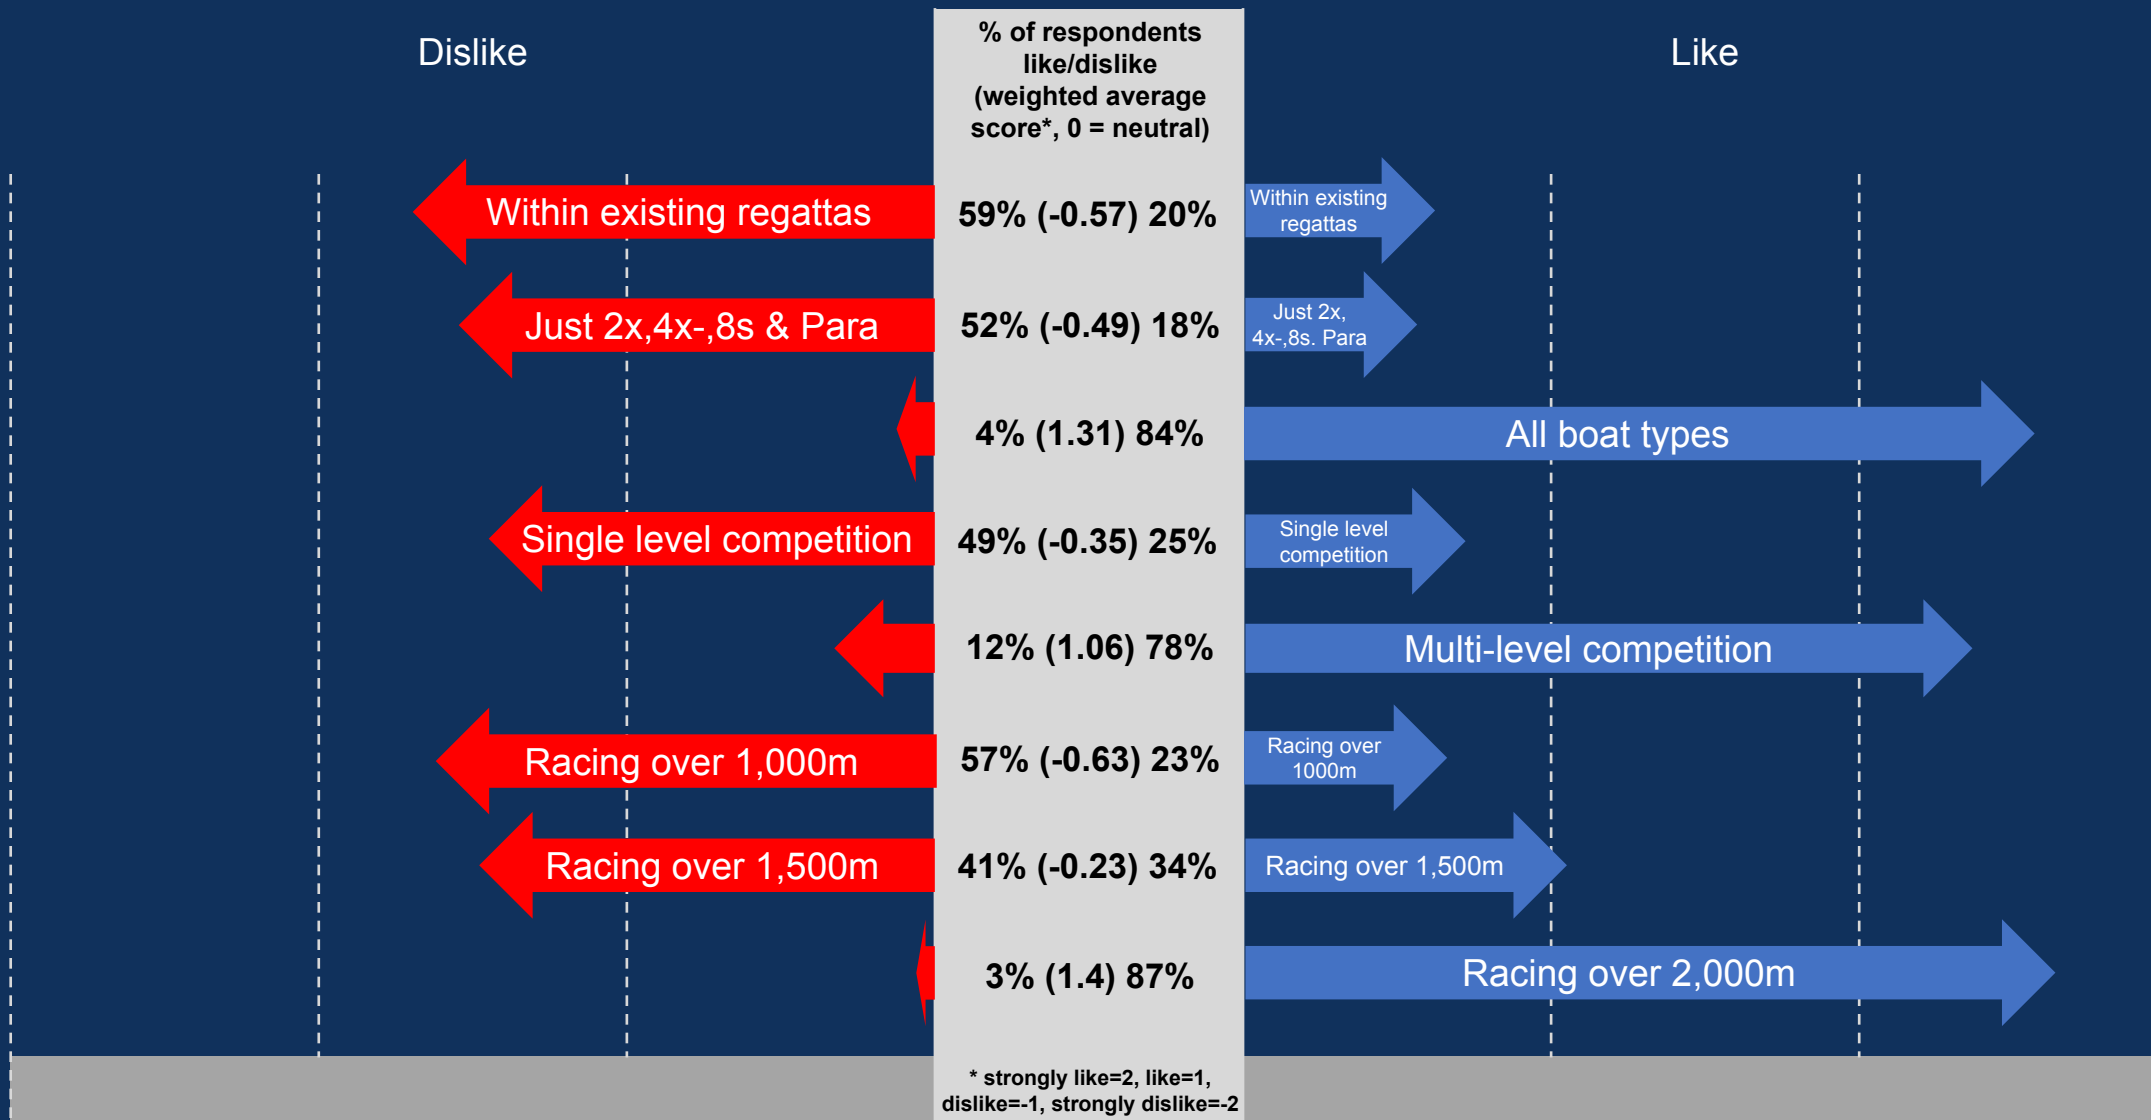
Dislike

% of respondents like/dislike (weighted average score*, 0 = neutral)

Like

Within existing regattas | 59% (-0.57) 20% | Within existing regattas

Just 2x,4x-,8s & Para | 52% (-0.49) 18% | Just 2x, 4x-,8s. Para

4% (1.31) 84% | All boat types

Single level competition | 49% (-0.35) 25% | Single level competition

12% (1.06) 78% | Multi-level competition

Racing over 1,000m | 57% (-0.63) 23% | Racing over 1000m

Racing over 1,500m | 41% (-0.23) 34% | Racing over 1,500m

3% (1.4) 87% | Racing over 2,000m

* strongly like=2, like=1, dislike=-1, strongly dislike=-2